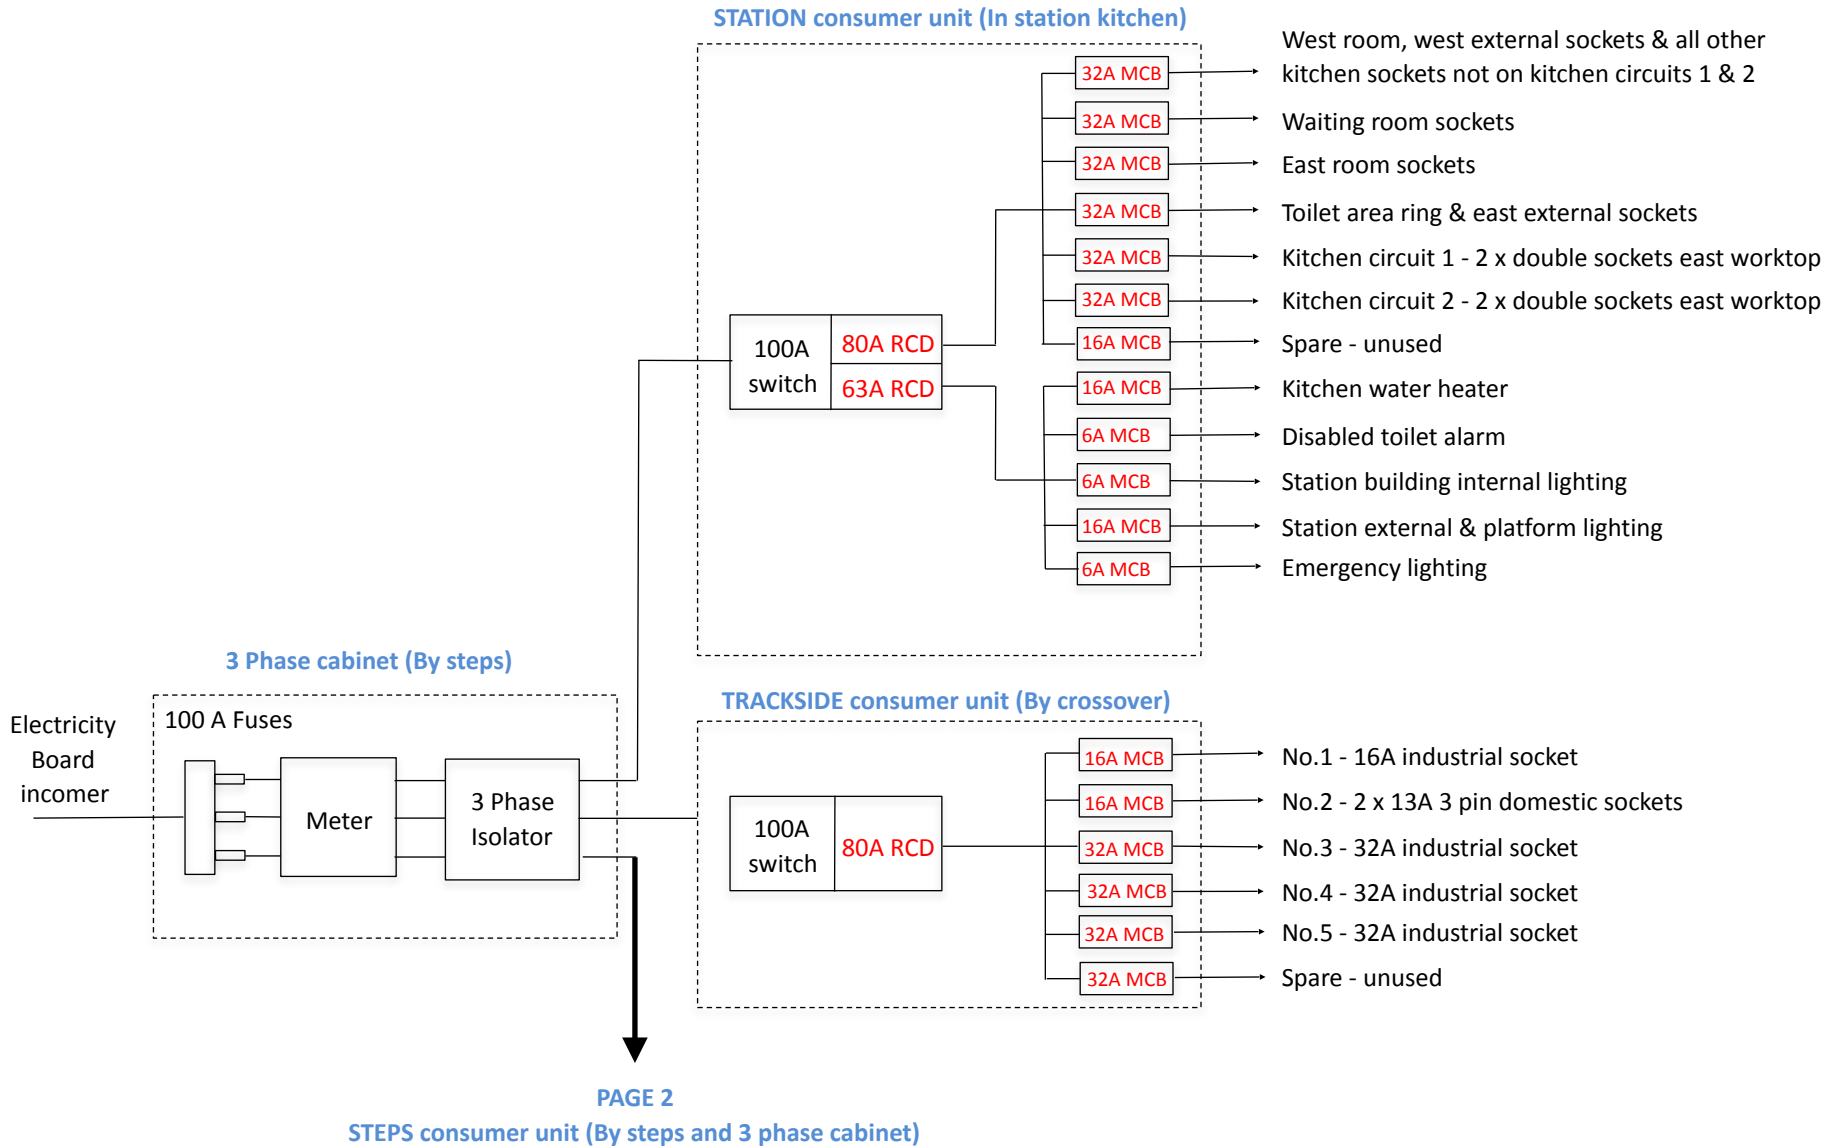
STATION consumer unit (In station kitchen)

100A switch

80A RCD

63A RCD

32A MCB
32A MCB
32A MCB
32A MCB
32A MCB
32A MCB
16A MCB
16A MCB
6A MCB
6A MCB
16A MCB
6A MCB

West room, west external sockets & all other kitchen sockets not on kitchen circuits 1 & 2
Waiting room sockets
East room sockets
Toilet area ring & east external sockets
Kitchen circuit 1 - 2 x double sockets east worktop
Kitchen circuit 2 - 2 x double sockets east worktop
Spare - unused
Kitchen water heater
Disabled toilet alarm
Station building internal lighting
Station external & platform lighting
Emergency lighting

3 Phase cabinet (By steps)

Electricity Board incomer

100 A Fuses

Meter

3 Phase Isolator

TRACKSIDE consumer unit (By crossover)

100A switch

80A RCD

16A MCB
16A MCB
32A MCB
32A MCB
32A MCB
32A MCB

No.1 - 16A industrial socket
No.2 - 2 x 13A 3 pin domestic sockets
No.3 - 32A industrial socket
No.4 - 32A industrial socket
No.5 - 32A industrial socket
Spare - unused

PAGE 2
STEPS consumer unit (By steps and 3 phase cabinet)